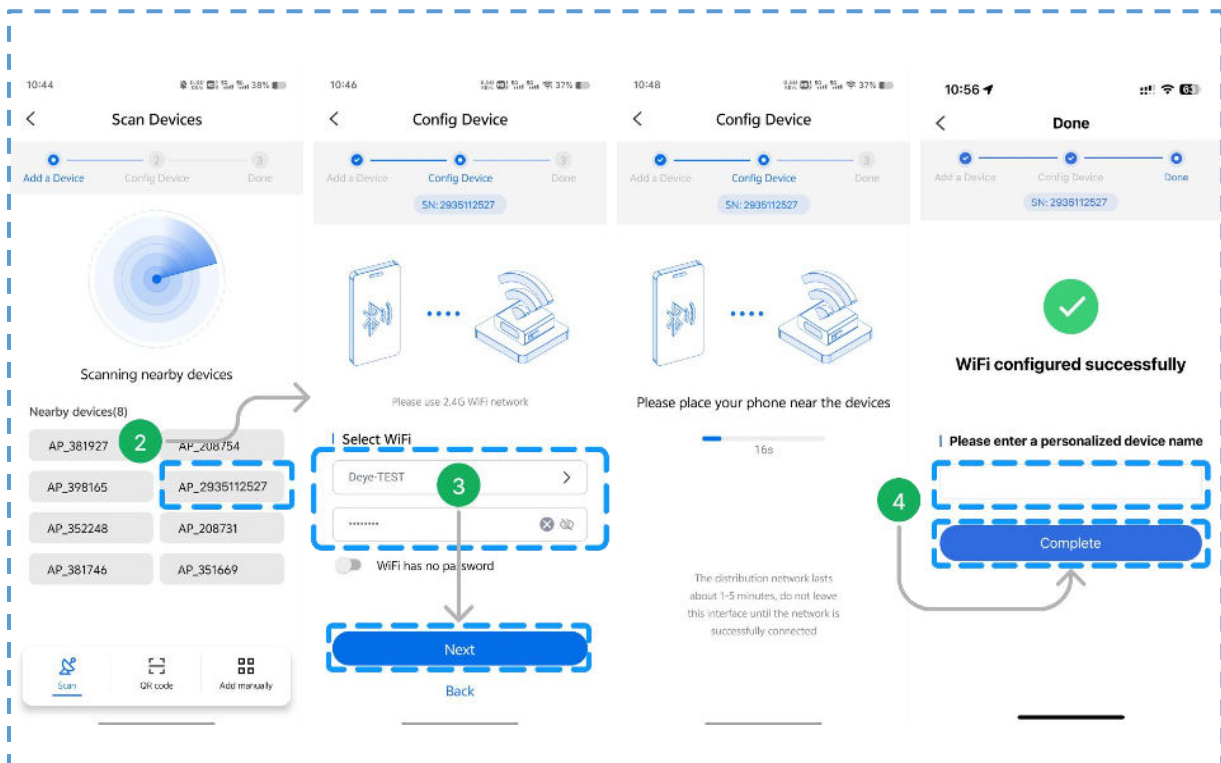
10:44 38%

Scan Devices

Add a Device Config Device Done

Scanning nearby devices

Nearby devices(8)

AP_381927
2
AP_208754
AP_398165
AP_2935112527
AP_352248
AP_208731
AP_381746
AP_351669

Scan QR code Add manually

10:46 37%

Config Device

Add a Device Config Device Done

SN: 2935112527

Please use 2.4G WiFi network

Select WiFi

Deye-TEST
3
••••••••

WiFi has no password

Next

Back

10:48 37%

Config Device

Add a Device Config Device Done

SN: 2935112527

Please place your phone near the devices

16s

The distribution network lasts about 1-5 minutes, do not leave this interface until the network is successfully connected

10:56

Done

Add a Device Config Device Done

SN: 2935112527

WiFi configured successfully

Please enter a personalized device name

4

Complete